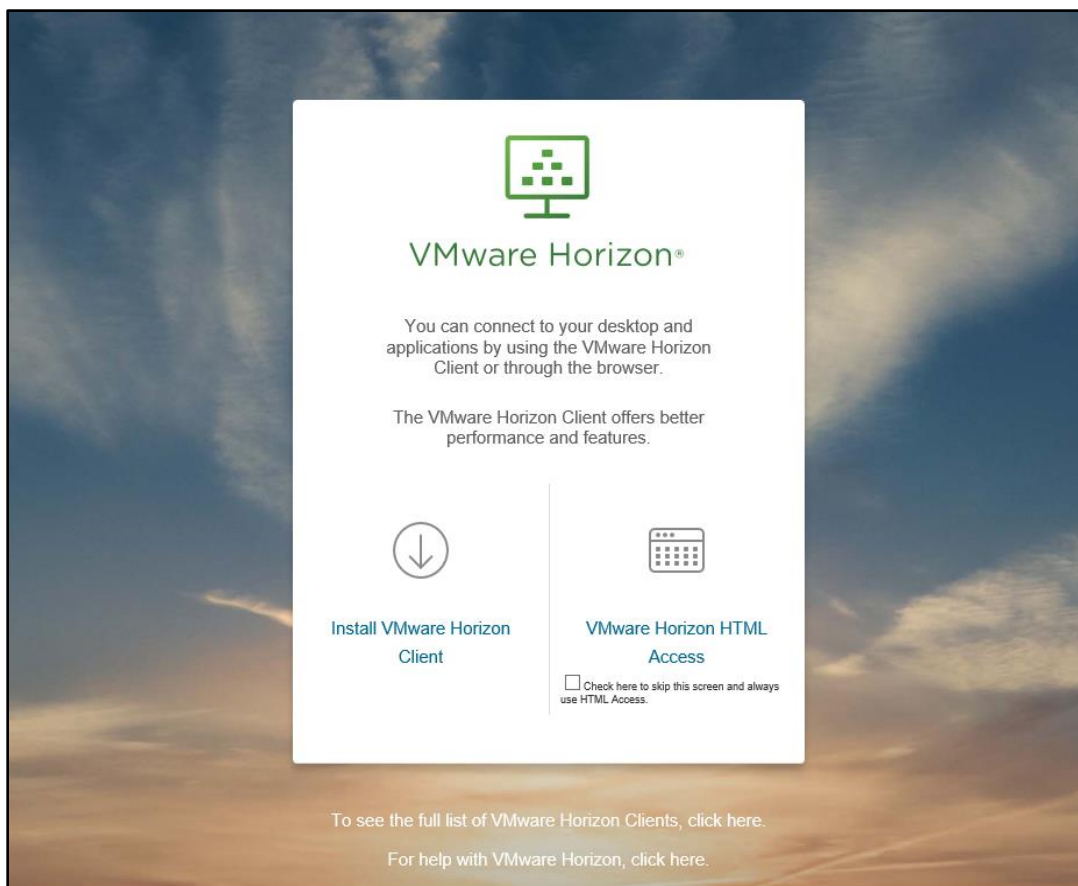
VMware Horizon®

You can connect to your desktop and applications by using the VMware Horizon Client or through the browser.

The VMware Horizon Client offers better performance and features.

Install VMware Horizon Client

VMware Horizon HTML Access

Check here to skip this screen and always use HTML Access.

To see the full list of VMware Horizon Clients, click here.

For help with VMware Horizon, click here.